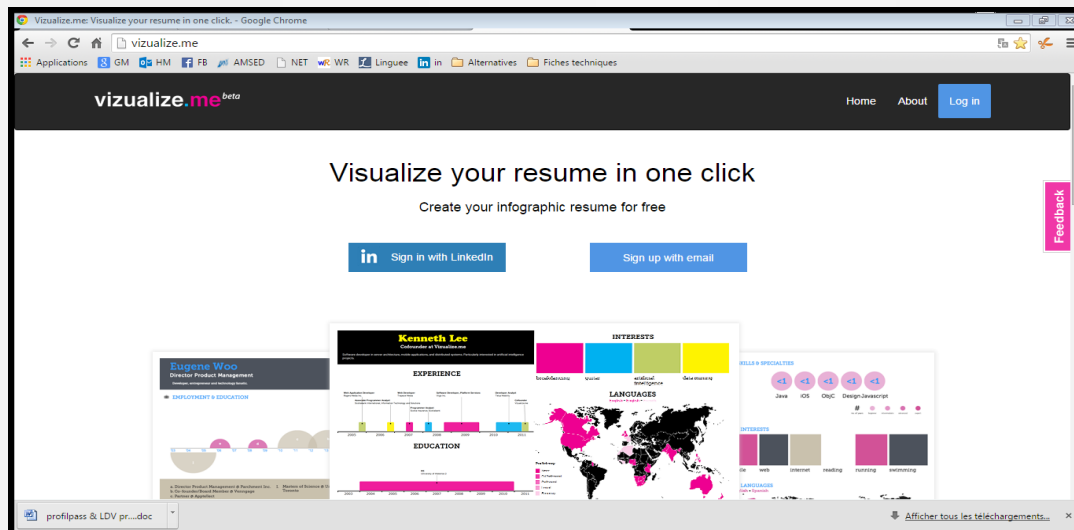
Vizualize.me: Visualize your resume in one click. - Google Chrome

vizualize.me

Applications GM HM FB AMSED NET WR Linguee in Alternatives Fiches techniques

vizualize.me beta

Home About Log in

Visualize your resume in one click

Create your infographic resume for free

Sign in with LinkedIn

Sign up with email

Feedback

Eugene Woo
Director Product Management

EMPLOYMENT & EDUCATION

Kenneth Lee
Cofounder at Vizualize.me

EXPERIENCE

EDUCATION

INTERESTS

LANGUAGES

SKILLS & SPECIALTIES

<1 <1 <1 <1 <1
Java iOS ObjC Design Javascript

INTERESTS

web internet reading running swimming

LANGUAGES

profilpass & LDV pr....doc

Afficher tous les téléchargements...